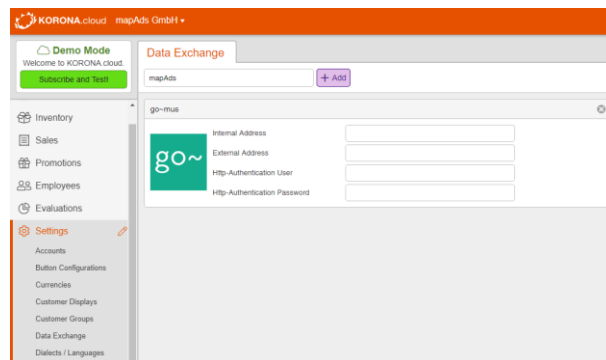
KORONA.cloud mapAds GmbH ▾

Demo Mode
Welcome to KORONA.cloud.
Subscribe and Test!

Inventory
Sales
Promotions
Employees
Evaluations
Settings
Accounts
Button Configurations
Currencies
Customer Displays
Customer Groups
Data Exchange
Dialects / Languages

Data Exchange

mapAds
+ Add

go~mus

go~

Internal Address
External Address
Http-Authentication User
Http-Authentication Password